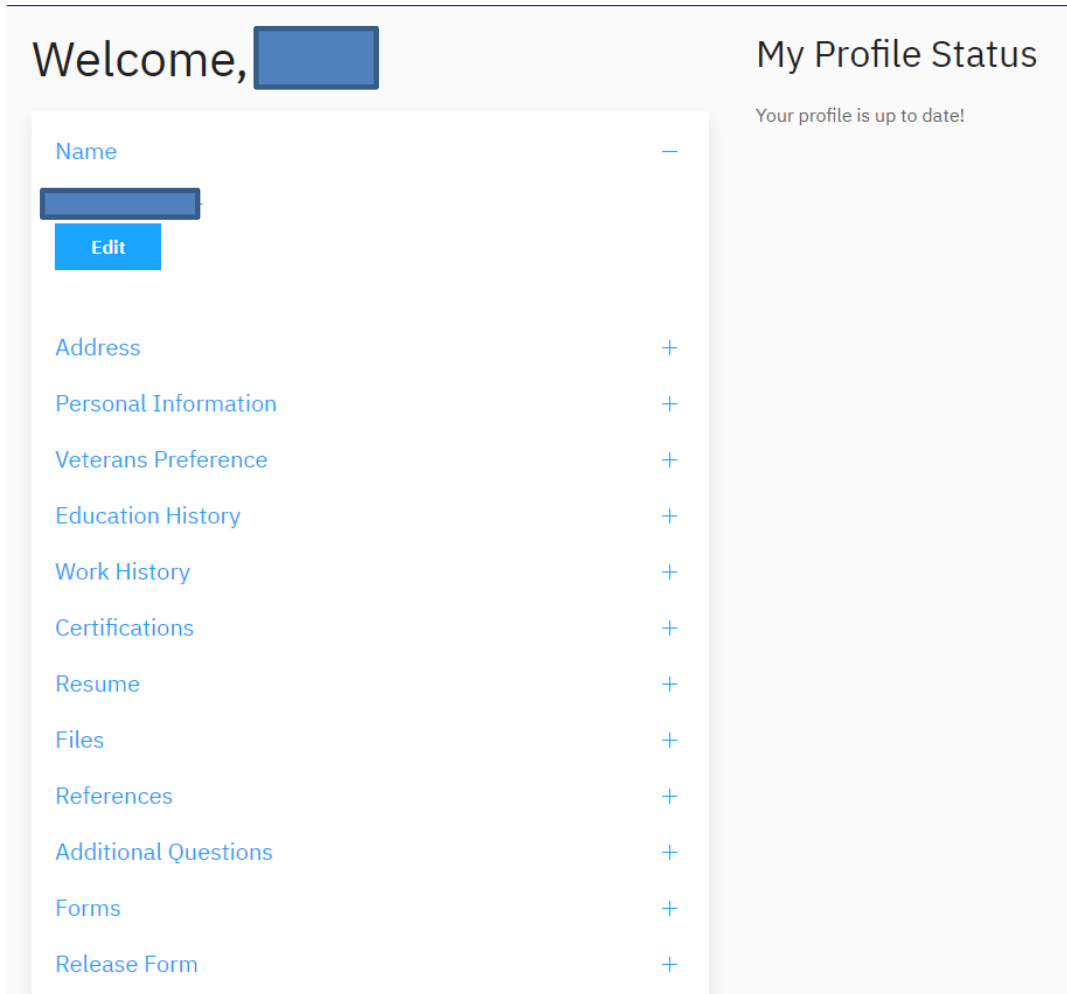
Welcome, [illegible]

Name −

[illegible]

Edit

Address +

Personal Information +

Veterans Preference +

Education History +

Work History +

Certifications +

Resume +

Files +

References +

Additional Questions +

Forms +

Release Form +

My Profile Status

Your profile is up to date!